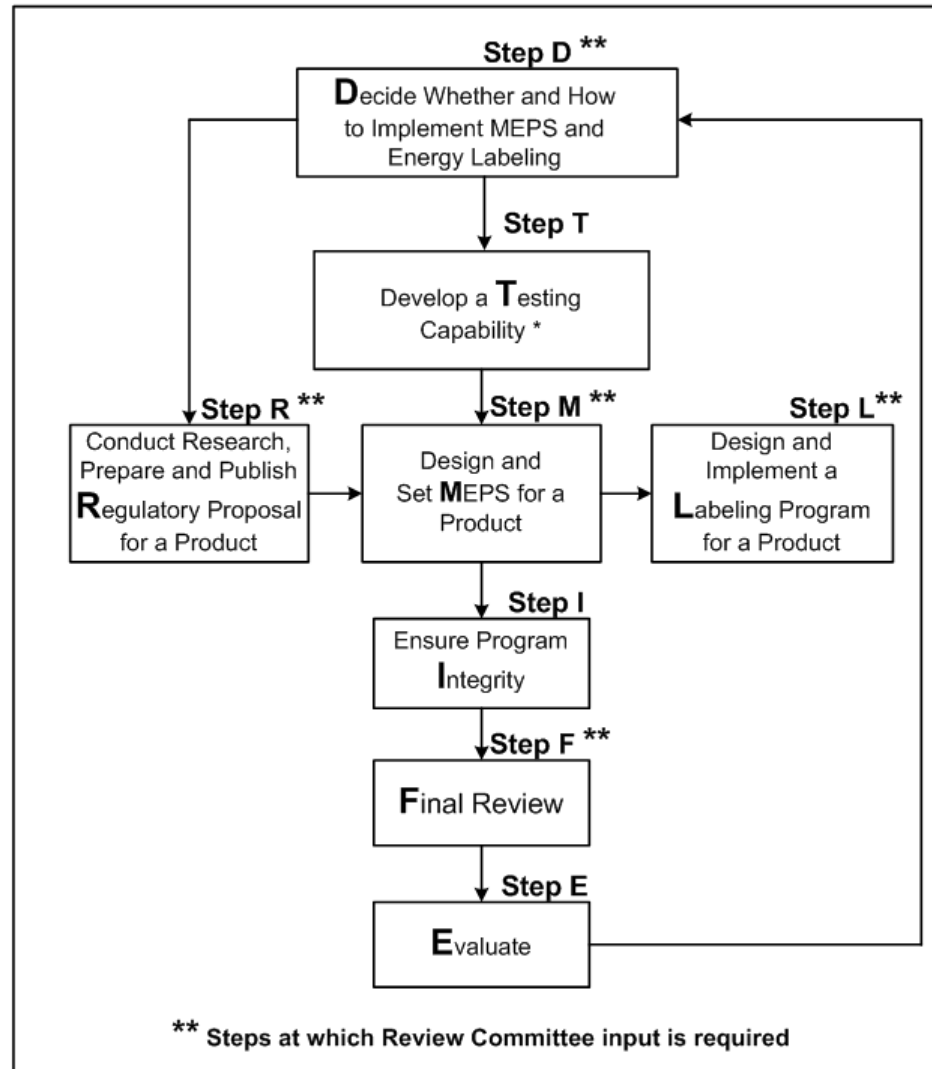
Step D **

Decide Whether and How to Implement MEPS and Energy Labeling

Step T

Develop a Testing Capability *

Step R **

Conduct Research, Prepare and Publish Regulatory Proposal for a Product

Step M **

Design and Set MEPS for a Product

Step L**

Design and Implement a Labeling Program for a Product

Step I

Ensure Program Integrity

Step F **

Final Review

Step E

Evaluate

** Steps at which Review Committee input is required